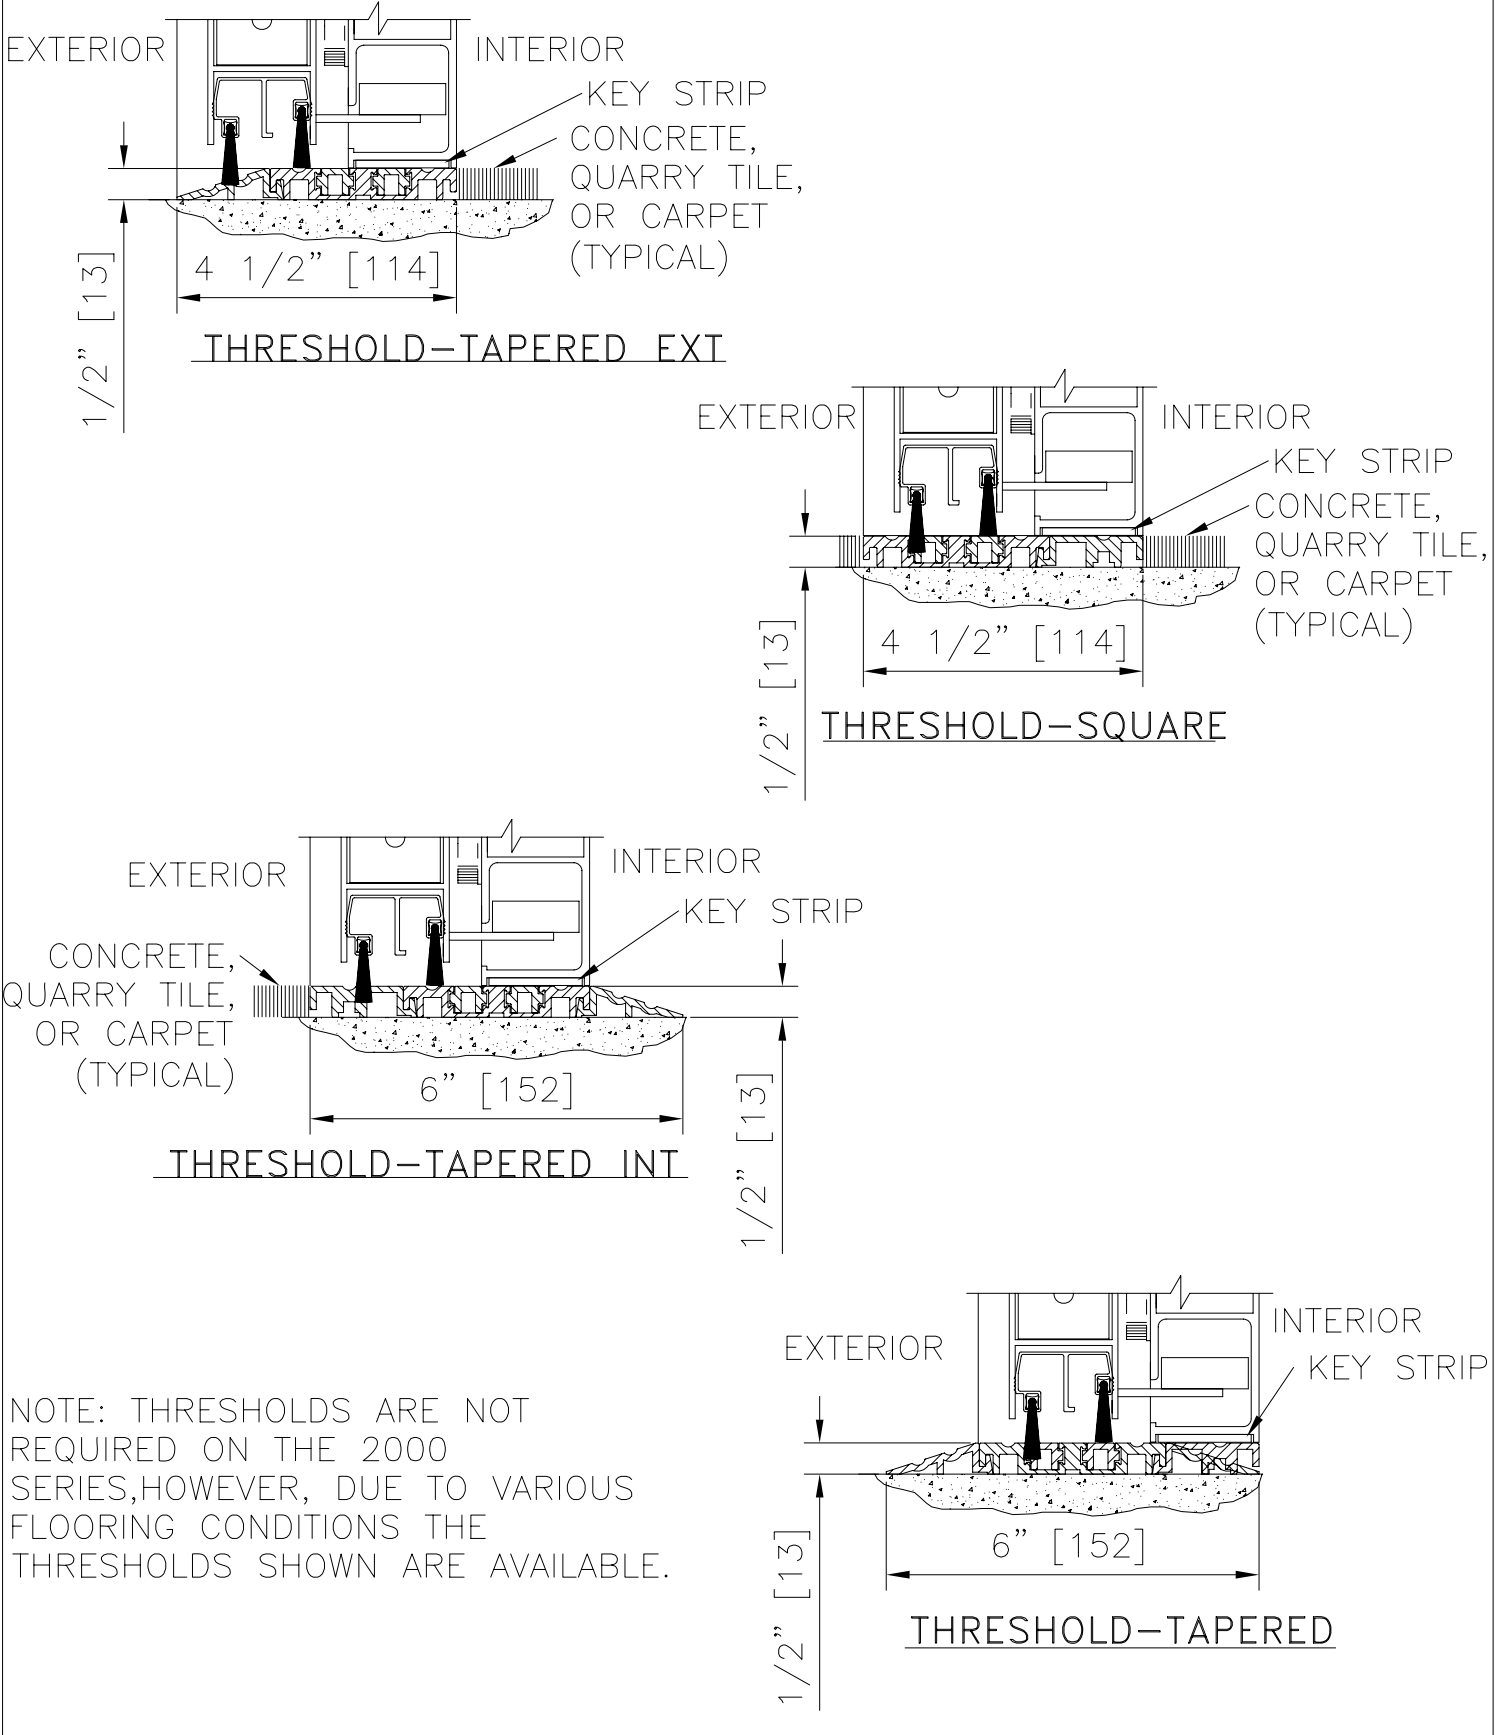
EXTERIOR

INTERIOR

KEY STRIP

CONCRETE, QUARRY TILE, OR CARPET (TYPICAL)

1/2" [13]

4 1/2" [114]

THRESHOLD—TAPERED EXT

EXTERIOR

INTERIOR

KEY STRIP

CONCRETE, QUARRY TILE, OR CARPET (TYPICAL)

1/2" [13]

4 1/2" [114]

THRESHOLD—SQUARE

EXTERIOR

INTERIOR

KEY STRIP

CONCRETE, QUARRY TILE, OR CARPET (TYPICAL)

6" [152]

1/2" [13]

THRESHOLD—TAPERED INT

EXTERIOR

INTERIOR

KEY STRIP

NOTE: THRESHOLDS ARE NOT REQUIRED ON THE 2000 SERIES,HOWEVER, DUE TO VARIOUS FLOORING CONDITIONS THE THRESHOLDS SHOWN ARE AVAILABLE.

1/2" [13]

6" [152]

THRESHOLD—TAPERED